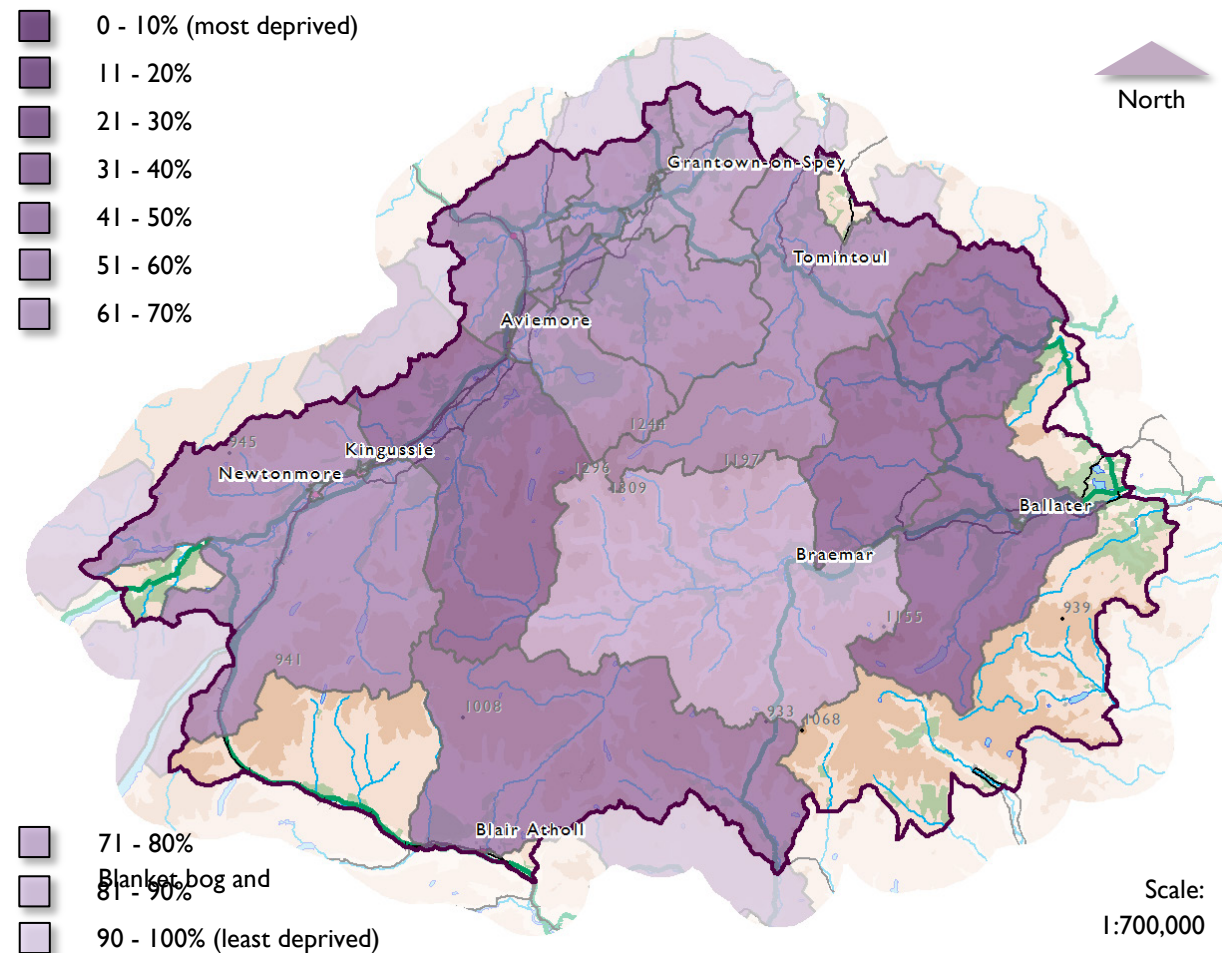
0 - 10% (most deprived)
11 - 20%
21 - 30%
31 - 40%
41 - 50%
51 - 60%
61 - 70%

North

Grantown-on-Spey
Tomintoul
Aviemore
Kingussie
Newtonmore
945
1244
1296
1309
1197
Ballater
Braemar
1155
939
941
1008
933
1068
Blair Atholl

71 - 80%
Blanket bog and
81 - 90%
90 - 100% (least deprived)

Scale:
1:700,000